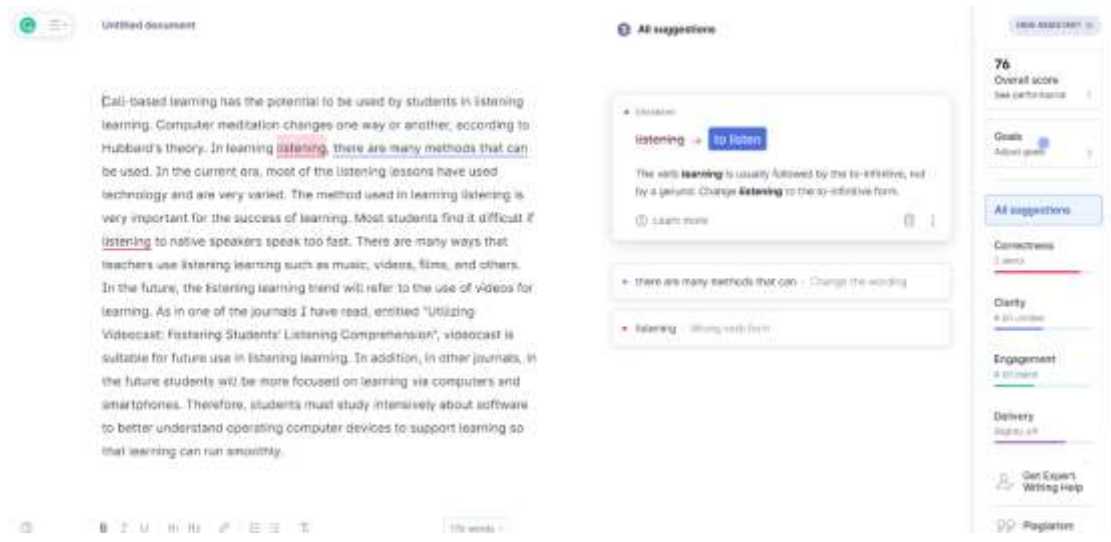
Untitled document

Call-based learning has the potential to be used by students in listening learning. Computer meditation changes one way or another, according to Hubbard's theory. In learning listening, there are many methods that can be used. In the current era, most of the listening lessons have used technology and are very varied. The method used in learning listening is very important for the success of learning. Most students find it difficult if listening to native speakers speak too fast. There are many ways that teachers use listening learning such as music, videos, films, and others. In the future, the listening learning trend will refer to the use of videos for learning. As in one of the journals I have read, entitled "Utilizing Videocast: Fostering Students' Listening Comprehension", videocast is suitable for future use in listening learning. In addition, in other journals, in the future students will be more focused on learning via computers and smartphones. Therefore, students must study intensively about software to better understand operating computer devices to support learning so that learning can run smoothly.

All suggestions

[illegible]

listening → to listen

The verb learning is usually followed by the to-infinitive, not by a gerund. Change listening to the to-infinitive form.

Learn more

there are many methods that can · Change the wording

listening · Wrong verb form

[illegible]

76
Overall score
See performance

Goals
Adjust goals

All suggestions

Correctness
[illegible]

Clarity
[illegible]

Engagement
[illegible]

Delivery
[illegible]

Get Expert Writing Help

Plagiarism

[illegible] words